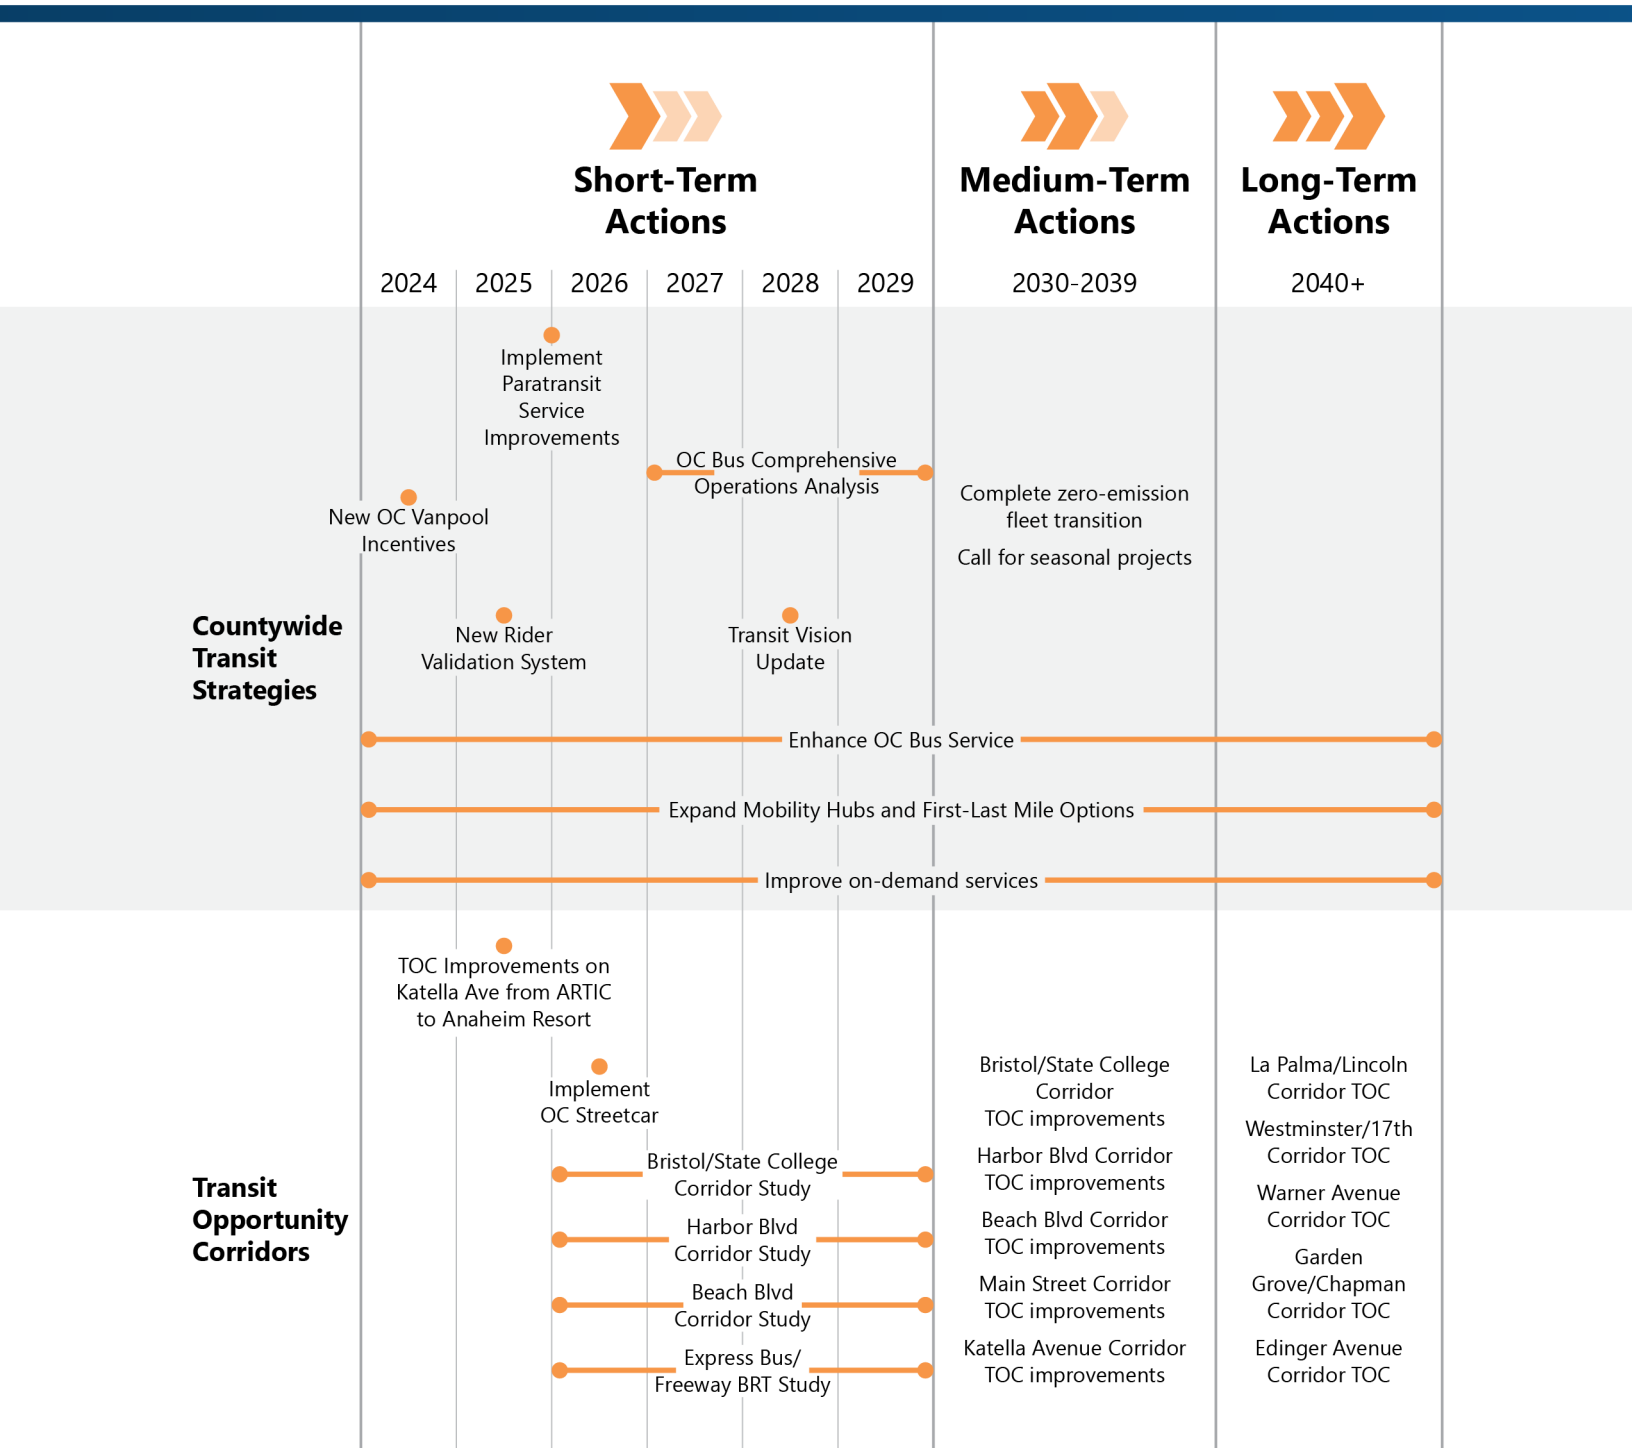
Short-Term Actions

Medium-Term Actions

Long-Term Actions

2024 2025 2026 2027 2028 2029 2030-2039 2040+

Implement Paratransit Service Improvements

OC Bus Comprehensive Operations Analysis

Complete zero-emission fleet transition

Call for seasonal projects

New OC Vanpool Incentives

Countywide Transit Strategies

New Rider Validation System

Transit Vision Update

Enhance OC Bus Service

Expand Mobility Hubs and First-Last Mile Options

Improve on-demand services

TOC Improvements on Katella Ave from ARTIC to Anaheim Resort

Implement OC Streetcar

Bristol/State College Corridor TOC improvements

Harbor Blvd Corridor TOC improvements

Beach Blvd Corridor TOC improvements

Main Street Corridor TOC improvements

Katella Avenue Corridor TOC improvements

La Palma/Lincoln Corridor TOC

Westminster/17th Corridor TOC

Warner Avenue Corridor TOC

Garden Grove/Chapman Corridor TOC

Edinger Avenue Corridor TOC

Transit Opportunity Corridors

Bristol/State College Corridor Study

Harbor Blvd Corridor Study

Beach Blvd Corridor Study

Express Bus/ Freeway BRT Study